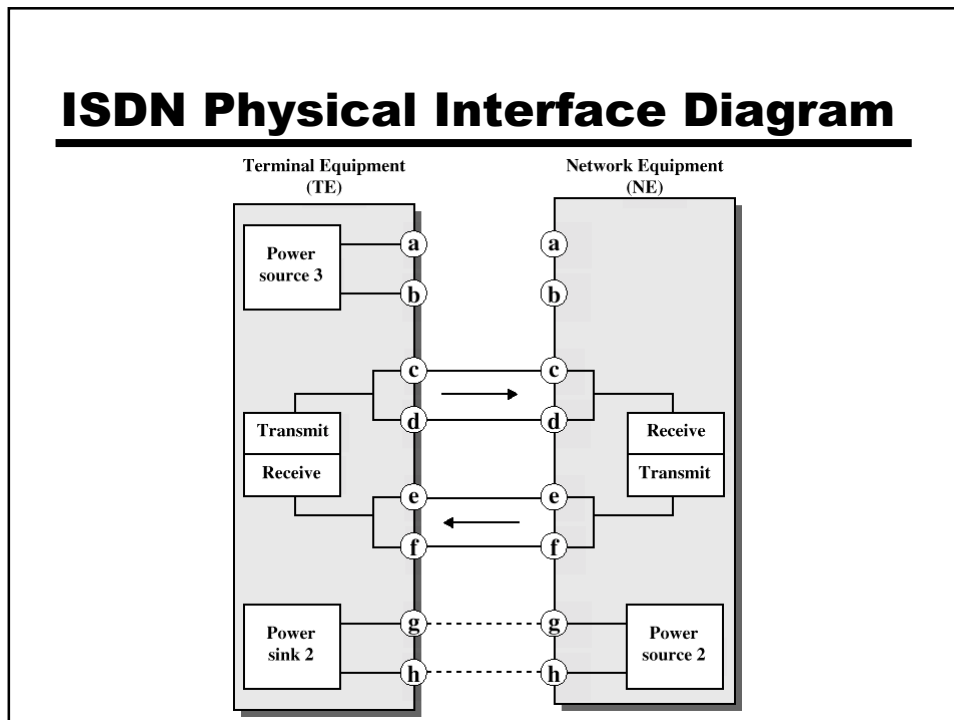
ISDN Physical Interface Diagram

Terminal Equipment (TE)

Network Equipment (NE)

Power source 3

a

b

a

b

c

d

c

d

Transmit

Receive

Receive

Transmit

e

f

e

f

Power sink 2

g

h

g

h

Power source 2